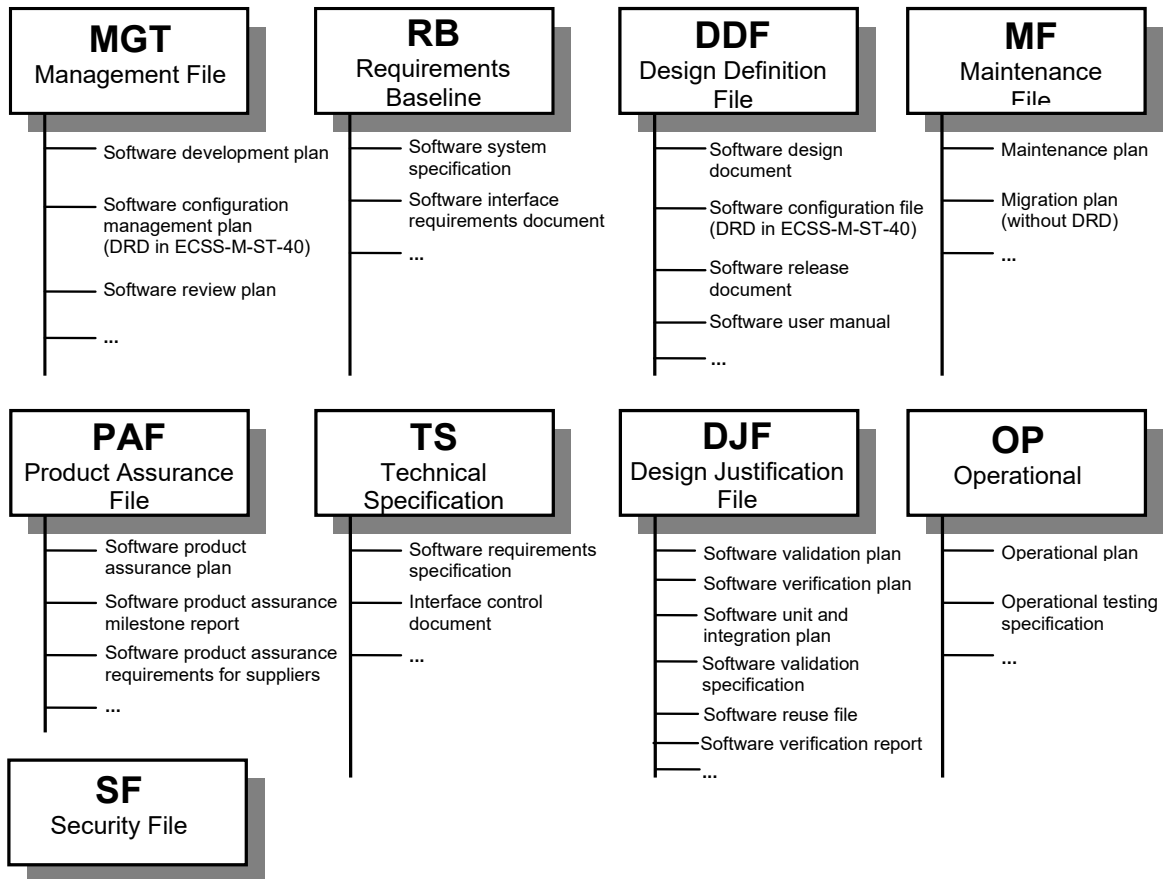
MGT
Management File

Software development plan

Software configuration management plan (DRD in ECSS-M-ST-40)

Software review plan

...

RB
Requirements Baseline

Software system specification

Software interface requirements document

...

DDF
Design Definition File

Software design document

Software configuration file (DRD in ECSS-M-ST-40)

Software release document

Software user manual

...

MF
Maintenance File

Maintenance plan

Migration plan (without DRD)

...

PAF
Product Assurance File

Software product assurance plan

Software product assurance milestone report

Software product assurance requirements for suppliers

...

TS
Technical Specification

Software requirements specification

Interface control document

...

DJF
Design Justification File

Software validation plan

Software verification plan

Software unit and integration plan

Software validation specification

Software reuse file

Software verification report

...

OP
Operational

Operational plan

Operational testing specification

...

SF
Security File